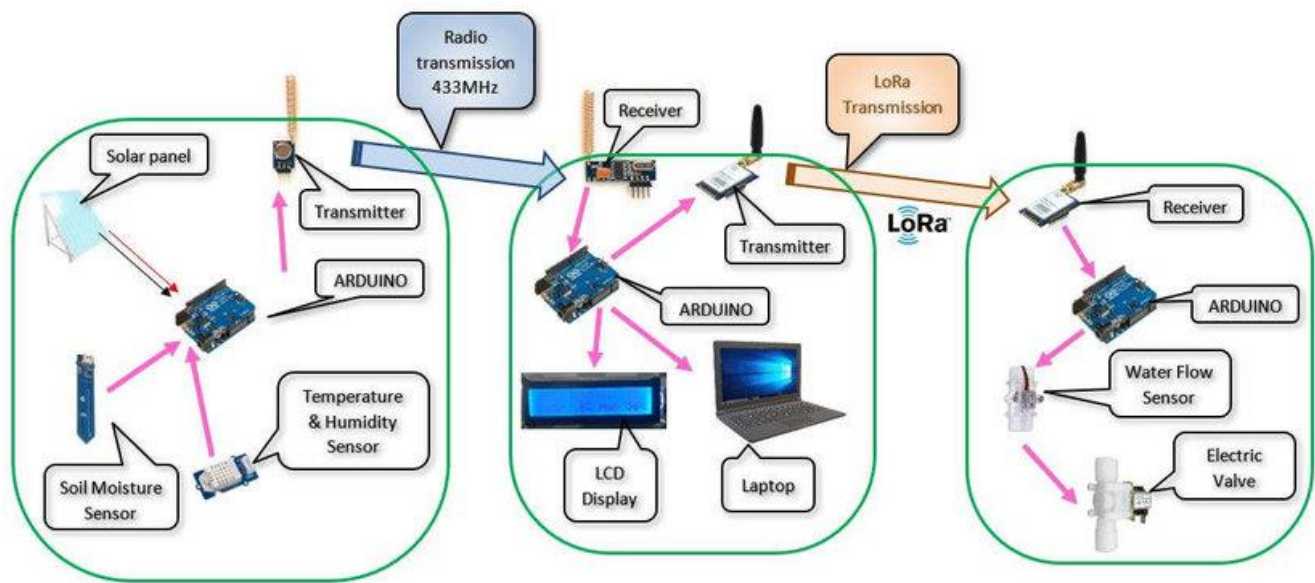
Radio transmission 433MHz

LoRa Transmission

Solar panel

Transmitter

ARDUINO

Temperature & Humidity Sensor

Soil Moisture Sensor

Receiver

Transmitter

ARDUINO

LCD Display

Laptop

LoRa

Receiver

ARDUINO

Water Flow Sensor

Electric Valve